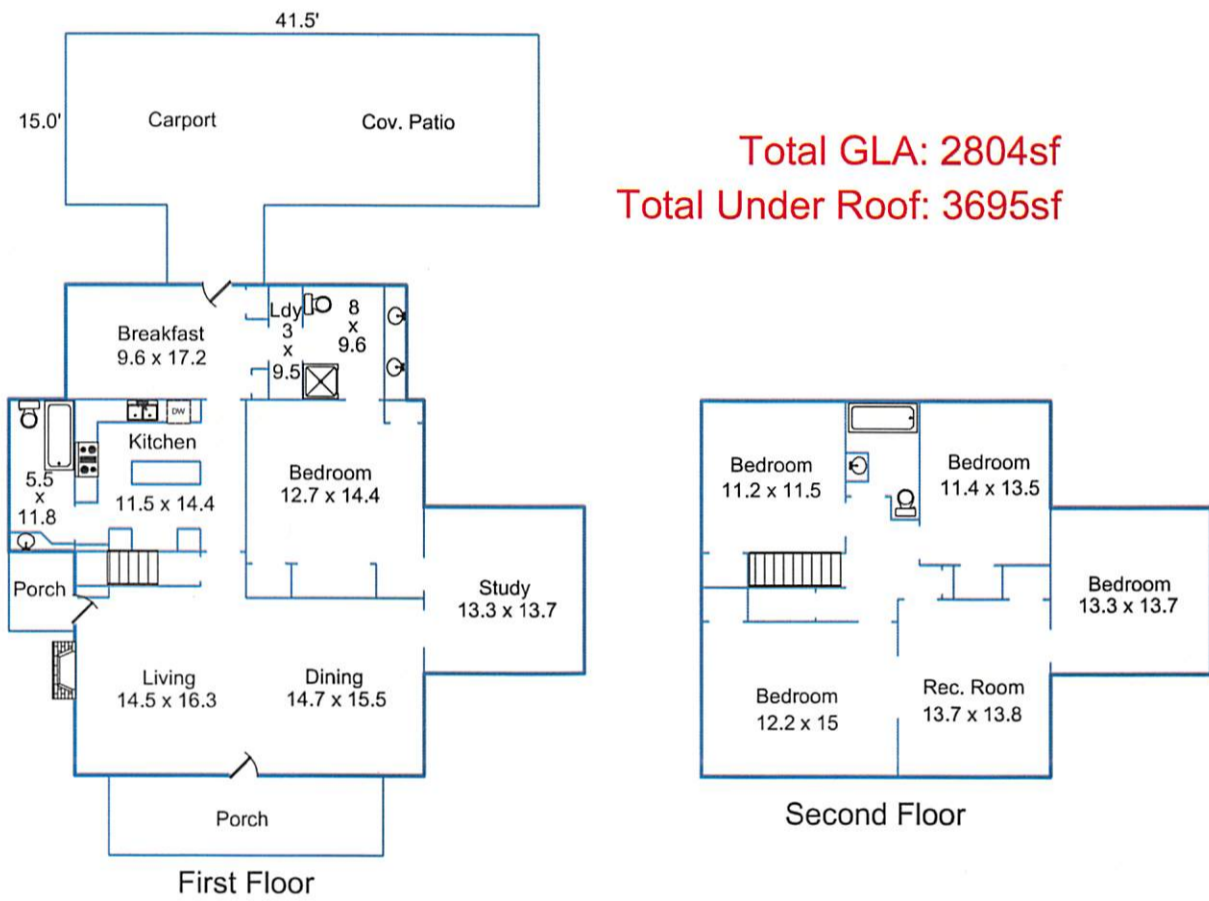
41.5'

15.0'

Carport

Cov. Patio

Total GLA: 2804sf
Total Under Roof: 3695sf

Breakfast
9.6 x 17.2

Ldy
3
x
9.5

8
x
9.6

DW

Kitchen
11.5 x 14.4

5.5
x
11.8

Bedroom
12.7 x 14.4

Porch

Study
13.3 x 13.7

Living
14.5 x 16.3

Dining
14.7 x 15.5

Porch

First Floor

Bedroom
11.2 x 11.5

Bedroom
11.4 x 13.5

Bedroom
13.3 x 13.7

Bedroom
12.2 x 15

Rec. Room
13.7 x 13.8

Second Floor